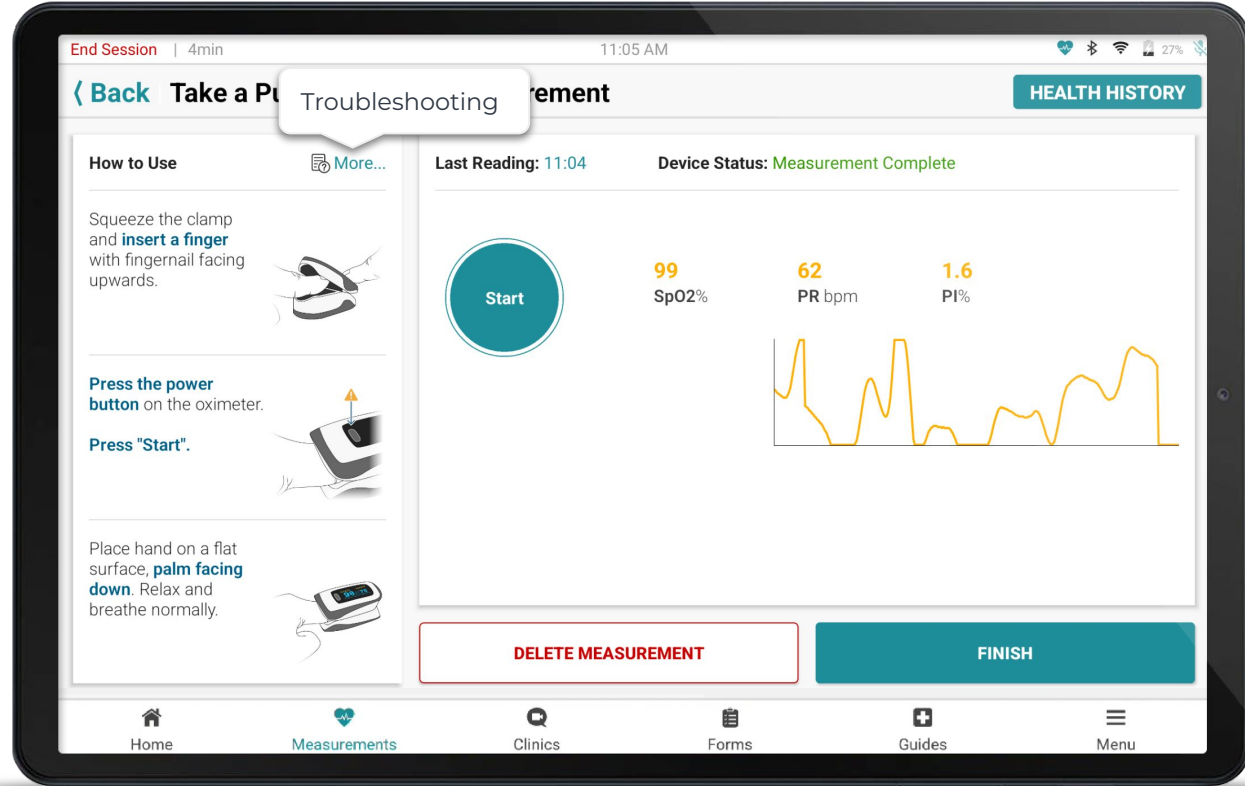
End Session | 4min

11:05 AM

27%

〈 Back Take a Pu Troubleshooting rement

HEALTH HISTORY

How to Use

More...

Squeeze the clamp and **insert a finger** with fingernail facing upwards.

**Press the power button** on the oximeter.

**Press "Start".**

Place hand on a flat surface, **palm facing down**. Relax and breathe normally.

Last Reading: 11:04

Device Status: Measurement Complete

Start

99
SpO2%

62
PR bpm

1.6
PI%

DELETE MEASUREMENT

FINISH

Home

Measurements

Clinics

Forms

Guides

Menu